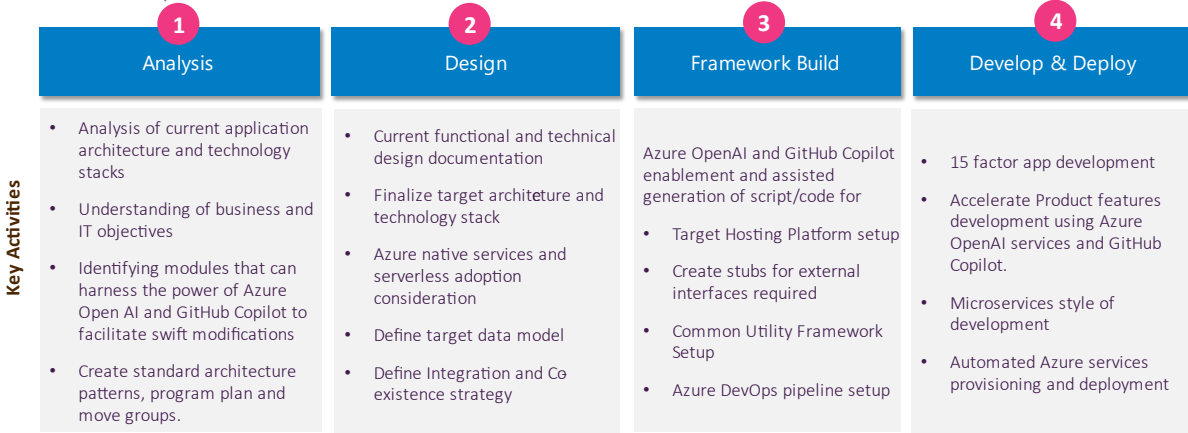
Key Activities

1

Analysis

- Analysis of current application architecture and technology stacks
- Understanding of business and IT objectives
- Identifying modules that can harness the power of Azure Open AI and GitHub Copilot to facilitate swift modifications
- Create standard architecture patterns, program plan and move groups.

2

Design

- Current functional and technical design documentation
- Finalize target architeture and technology stack
- Azure native services and serverless adoption consideration
- Define target data model
- Define Integration and Co-existence strategy

3

Framework Build

Azure OpenAI and GitHub Copilot enablement and assisted generation of script/code for

- Target Hosting Platform setup
- Create stubs for external interfaces required
- Common Utility Framework Setup
- Azure DevOps pipeline setup

4

Develop & Deploy

- 15 factor app development
- Accelerate Product features development using Azure OpenAI services and GitHub Copilot.
- Microservices style of development
- Automated Azure services provisioning and deployment